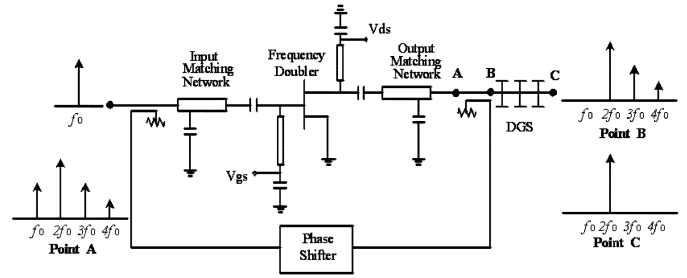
Vds

Input Matching Network

Frequency Doubler

Output Matching Network

A B C

DGS

$f_0$

$f_0$ $2f_0$ $3f_0$ $4f_0$
Point B

Vgs

$f_0$ $2f_0$ $3f_0$ $4f_0$
Point A

Phase Shifter

$f_0$ $2f_0$ $3f_0$ $4f_0$
Point C